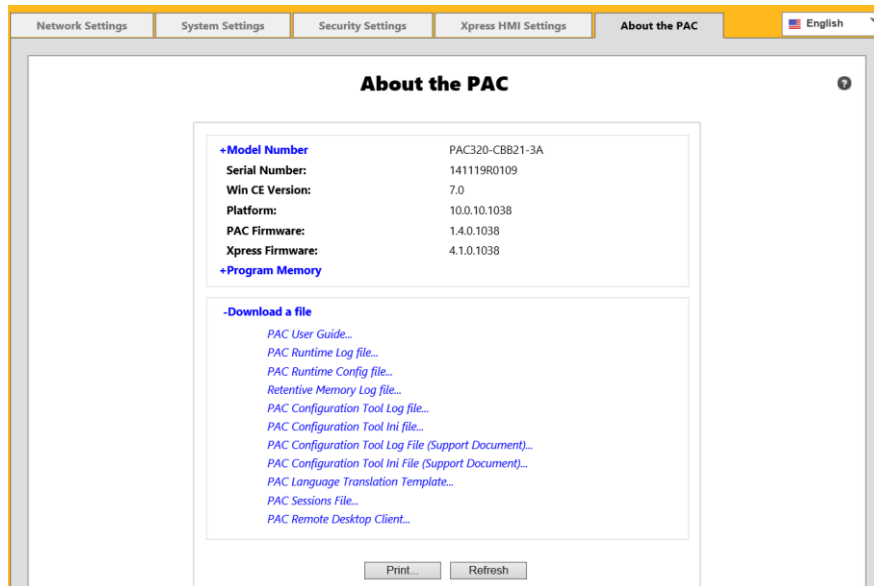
Network Settings | System Settings | Security Settings | Xpress HMI Settings | About the PAC | English

About the PAC

| | |
|---|---|
| +Model Number | PAC320-CBB21-3A |
| Serial Number: | 141119R0109 |
| Win CE Version: | 7.0 |
| Platform: | 10.0.10.1038 |
| PAC Firmware: | 1.4.0.1038 |
| Xpress Firmware: | 4.1.0.1038 |
| +Program Memory | |

-Download a file

PAC User Guide...

PAC Runtime Log file...

PAC Runtime Config file...

Retentive Memory Log file...

PAC Configuration Tool Log file...

PAC Configuration Tool Ini file...

PAC Configuration Tool Log File (Support Document)...

PAC Configuration Tool Ini File (Support Document)...

PAC Language Translation Template...

PAC Sessions File...

PAC Remote Desktop Client...

Print... Refresh